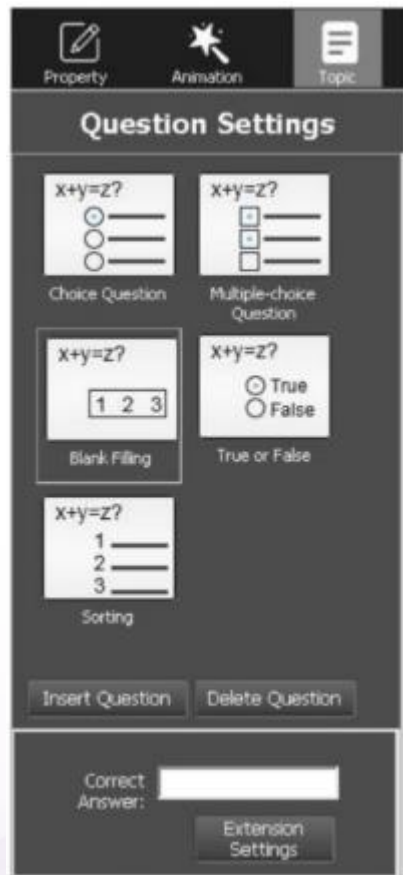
Property Animation Topic

Question Settings

x+y=z?

Choice Question

x+y=z?

Multiple-choice Question

x+y=z?

1 2 3

Blank Filling

x+y=z?

True
False

True or False

x+y=z?

1
2
3

Sorting

Insert Question Delete Question

Correct Answer:

Extension Settings